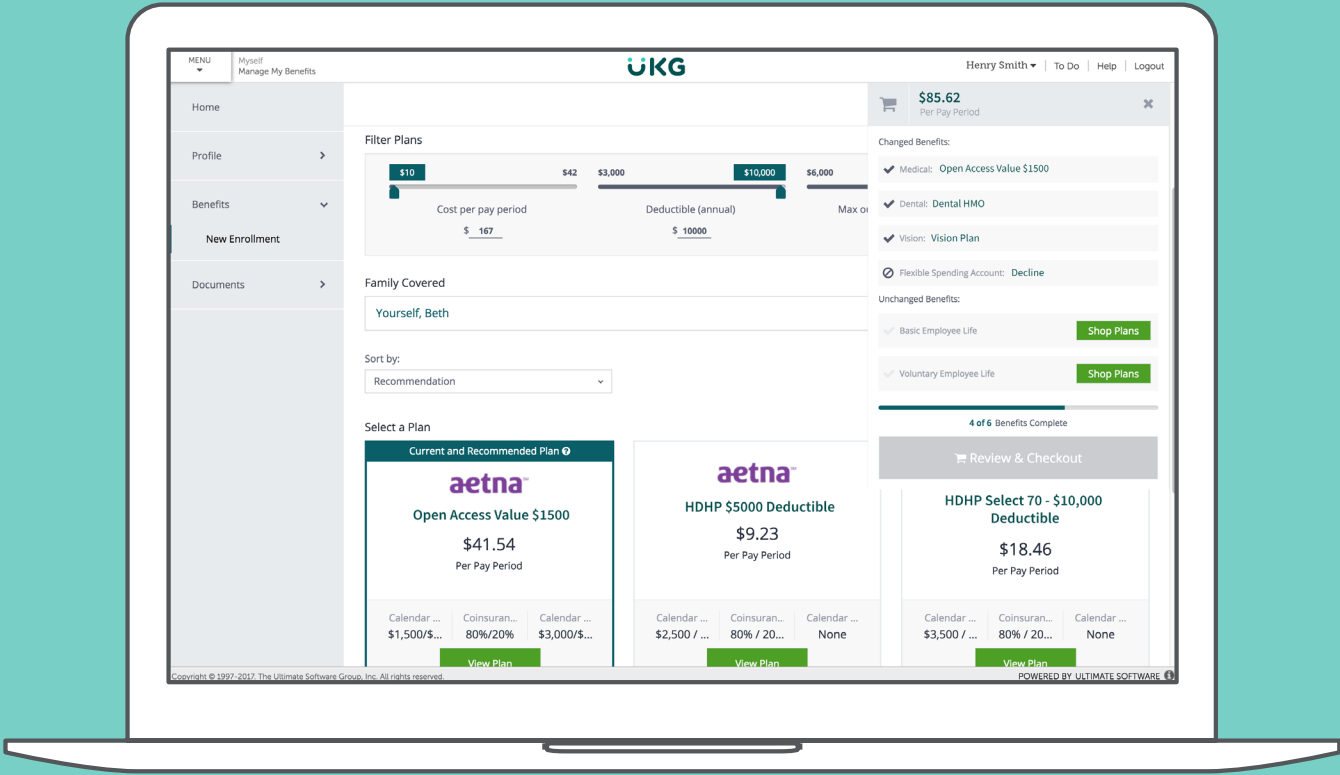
MENU

Myself
Manage My Benefits

UKG

Henry Smith | To Do | Help | Logout

Home

Profile

Benefits

New Enrollment

Documents

Filter Plans

$10 $42
Cost per pay period
$ 167

$3,000 $10,000
Deductible (annual)
$ 10000

$6,000
Max o

Family Covered

Yourself, Beth

Sort by:

Recommendation

Select a Plan

Current and Recommended Plan

aetna

Open Access Value $1500

$41.54

Per Pay Period

| Calendar ... | Coinsuran... | Calendar ... |
|---|---|---|
| $1,500/$... | 80%/20% | $3,000/$... |

View Plan

aetna

HDHP $5000 Deductible

$9.23

Per Pay Period

| Calendar ... | Coinsuran... | Calendar ... |
|---|---|---|
| $2,500 / ... | 80% / 20... | None |

View Plan

HDHP Select 70 - $10,000 Deductible

$18.46

Per Pay Period

| Calendar ... | Coinsuran... | Calendar ... |
|---|---|---|
| $3,500 / ... | 80% / 20... | None |

View Plan

$85.62
Per Pay Period

Changed Benefits:

Medical: Open Access Value $1500

Dental: Dental HMO

Vision: Vision Plan

Flexible Spending Account: Decline

Unchanged Benefits:

Basic Employee Life
Shop Plans

Voluntary Employee Life
Shop Plans

4 of 6 Benefits Complete

Review & Checkout

Copyright © 1997-2017. The Ultimate Software Group, Inc. All rights reserved.

POWERED BY ULTIMATE SOFTWARE